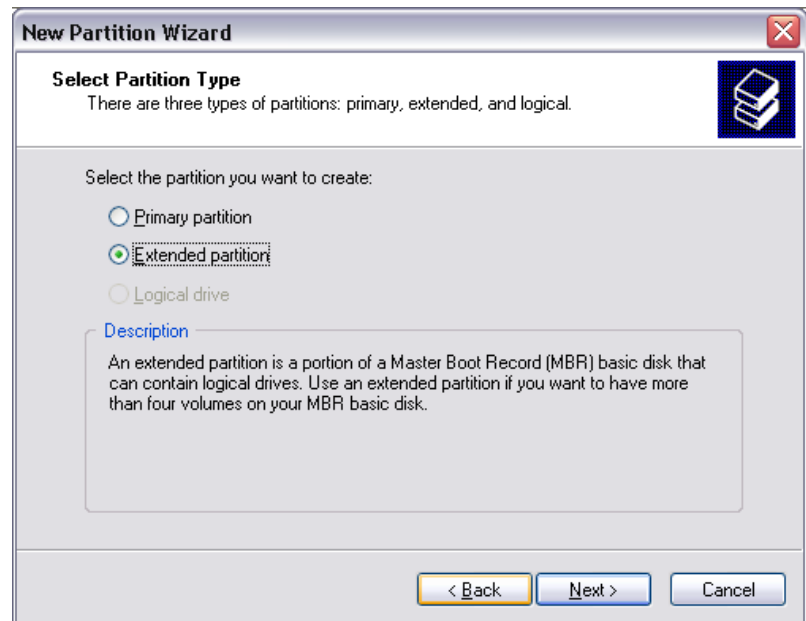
New Partition Wizard

Select Partition Type
There are three types of partitions: primary, extended, and logical.

Select the partition you want to create:

Primary partition

Extended partition

Logical drive

Description

An extended partition is a portion of a Master Boot Record (MBR) basic disk that can contain logical drives. Use an extended partition if you want to have more than four volumes on your MBR basic disk.

< Back

Next >

Cancel